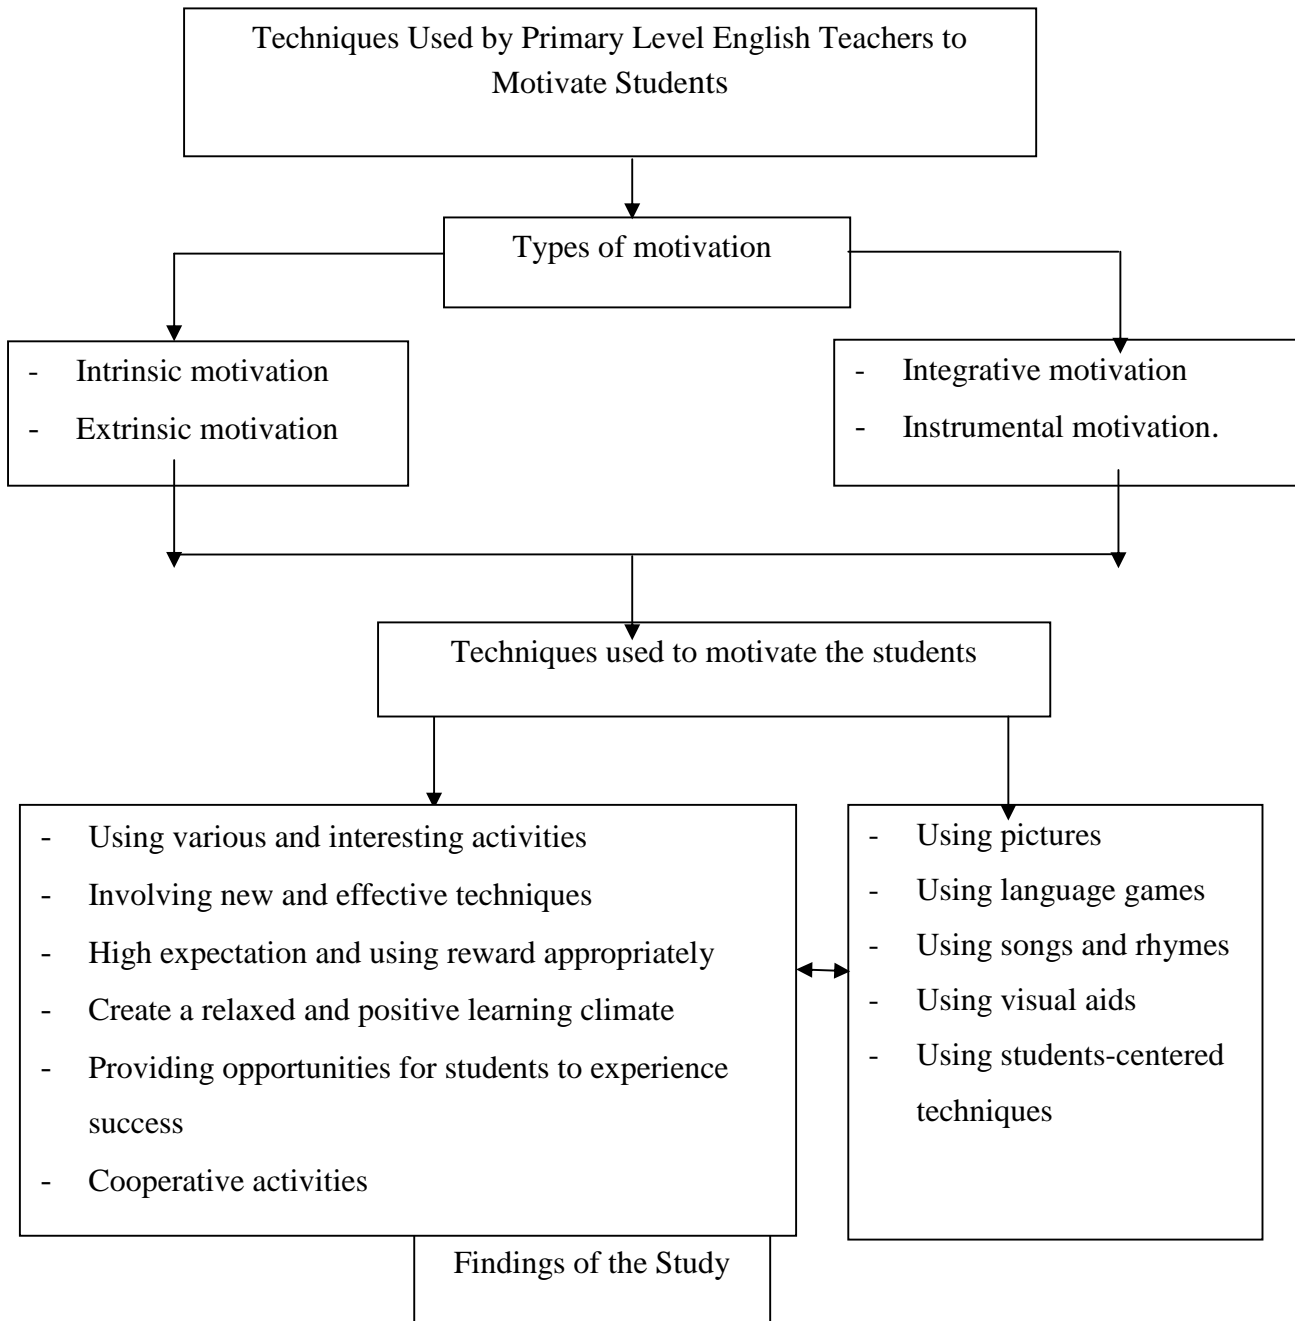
Techniques Used by Primary Level English Teachers to Motivate Students

Types of motivation

- Intrinsic motivation
- Extrinsic motivation

- Integrative motivation
- Instrumental motivation.

Techniques used to motivate the students

- Using various and interesting activities
- Involving new and effective techniques
- High expectation and using reward appropriately
- Create a relaxed and positive learning climate
- Providing opportunities for students to experience success
- Cooperative activities

- Using pictures
- Using language games
- Using songs and rhymes
- Using visual aids
- Using students-centered techniques

Findings of the Study